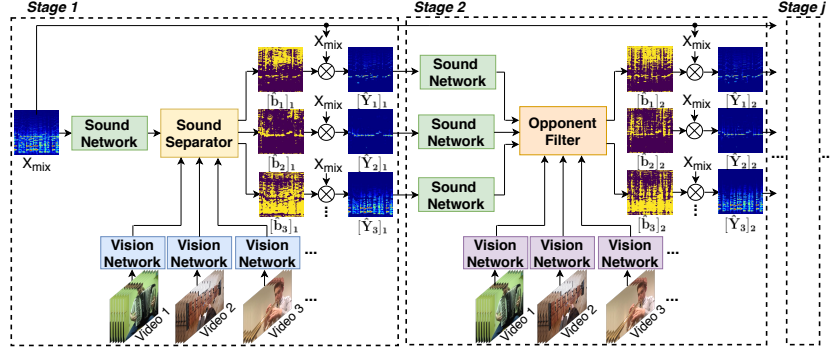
Stage 1

Stage 2

Stage j

$X_{mix}$

Sound Network

Sound Separator

$X_{mix}$

$[b_1]_1$

$[\hat{Y}_1]_1$

$X_{mix}$

$[b_2]_1$

$[\hat{Y}_2]_1$

$X_{mix}$

$[b_3]_1$

$[\hat{Y}_3]_1$

Vision Network

Vision Network

Vision Network

...

Video 1

Video 2

Video 3

...

Sound Network

Sound Network

Sound Network

Opponent Filter

$X_{mix}$

$[b_1]_2$

$[\hat{Y}_1]_2$

$X_{mix}$

$[b_2]_2$

$[\hat{Y}_2]_2$

$X_{mix}$

$[b_3]_2$

$[\hat{Y}_3]_2$

Vision Network

Vision Network

Vision Network

...

Video 1

Video 2

Video 3

...